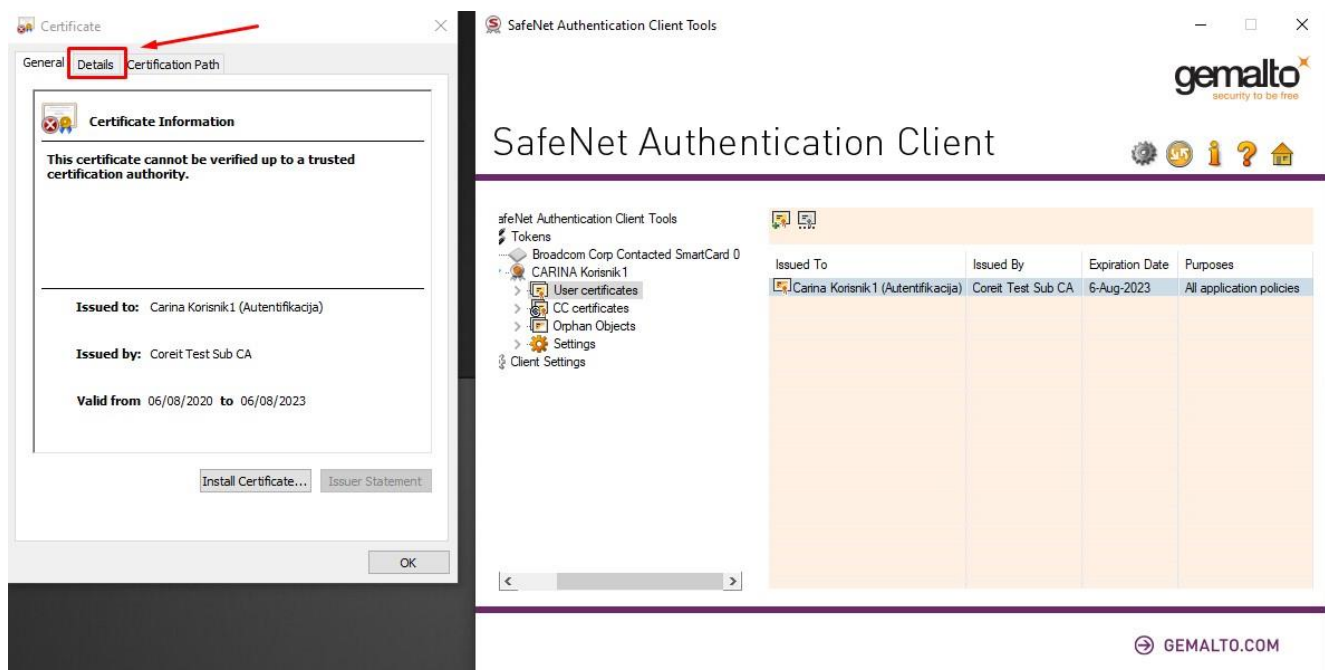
Certificate

General Details Certification Path

Certificate Information

This certificate cannot be verified up to a trusted certification authority.

Issued to: Carina Korisnik1 (Autentifikacija)

Issued by: Coreit Test Sub CA

Valid from 06/08/2020 to 06/08/2023

Install Certificate... Issuer Statement

OK

SafeNet Authentication Client Tools

gemalto
security to be free

SafeNet Authentication Client

afeNet Authentication Client Tools
Tokens
Broadcom Corp Contacted SmartCard 0
CARINA Korisnik1
User certificates
CC certificates
Orphan Objects
Settings
Client Settings

| Issued To | Issued By | Expiration Date | Purposes |
|---|---|---|---|
| Carina Korisnik1 (Autentifikacija) | Coreit Test Sub CA | 6-Aug-2023 | All application policies |

GEMALTO.COM